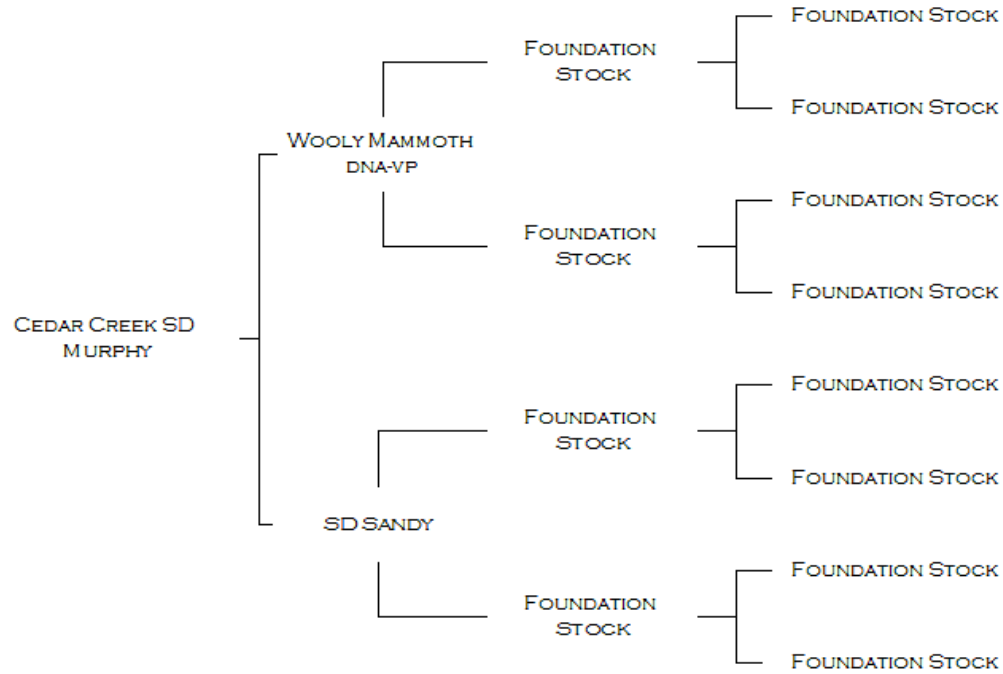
Cedar Creek SD Murphy

Wooly Mammoth dna-vp

Foundation Stock

Foundation Stock

Foundation Stock

Foundation Stock

Foundation Stock

Foundation Stock

SD Sandy

Foundation Stock

Foundation Stock

Foundation Stock

Foundation Stock

Foundation Stock

Foundation Stock